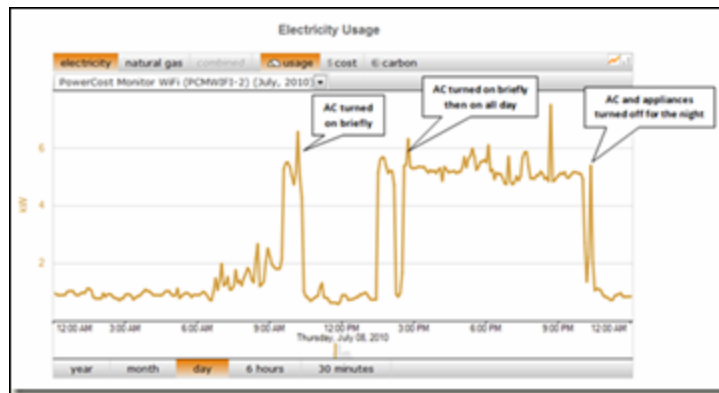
Electricity Usage

electricity | natural gas | combined | usage | cost | carbon

PowerCost Monitor WiFi (PCMWIFI-2) (July, 2010)

AC turned on briefly

AC turned on briefly then on all day

AC and appliances turned off for the night

kW

6

4

2

12:00 AM 3:00 AM 6:00 AM 9:00 AM 12:00 PM 3:00 PM 6:00 PM 9:00 PM 12:00 AM

Thursday, July 08, 2010

year | month | day | 6 hours | 30 minutes